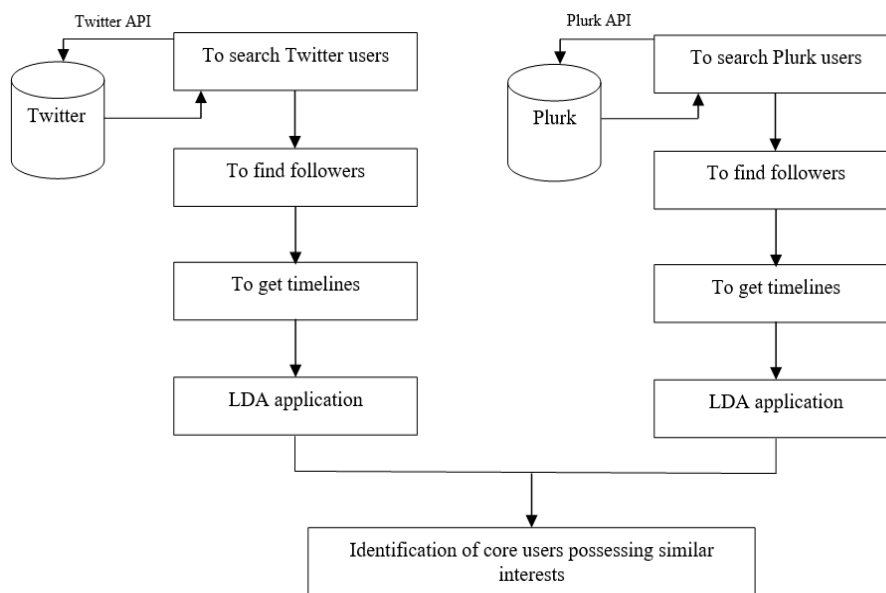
Twitter API

To search Twitter users

Twitter

To find followers

To get timelines

LDA application

Plurk API

To search Plurk users

Plurk

To find followers

To get timelines

LDA application

Identification of core users possessing similar interests